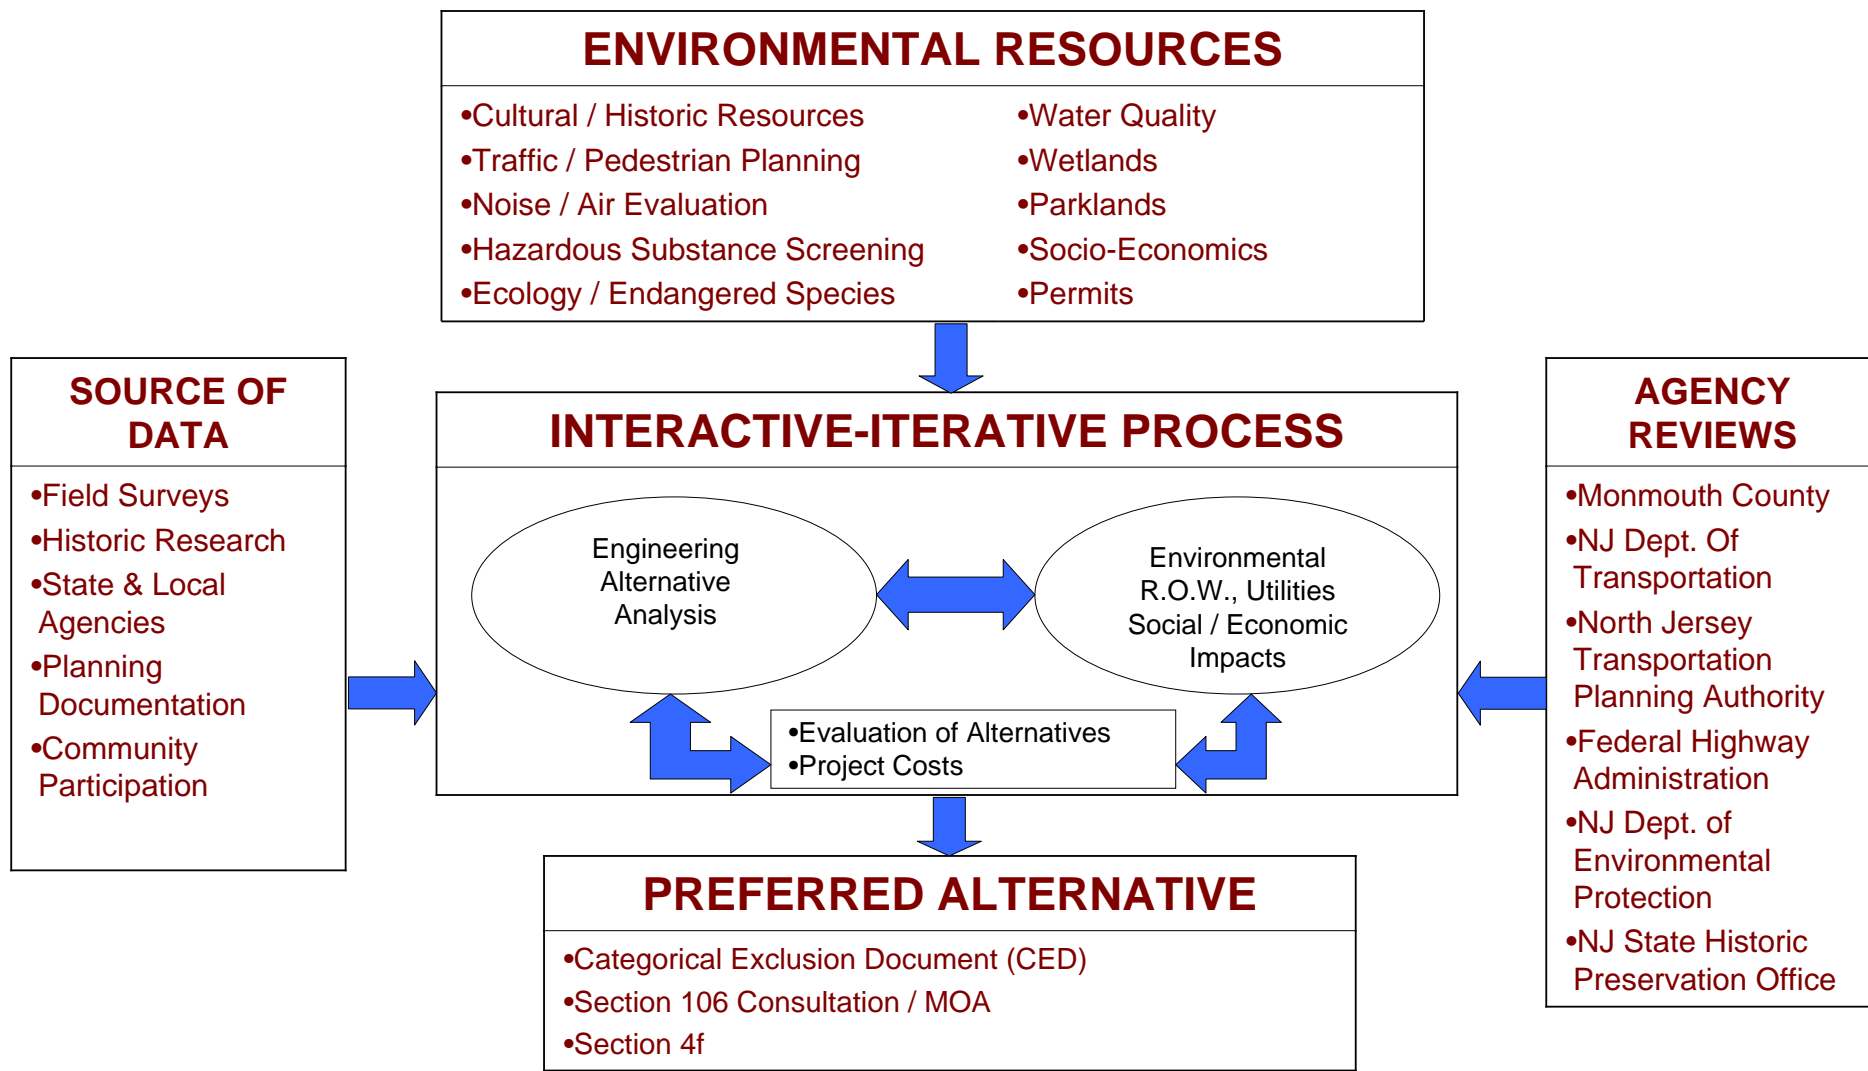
ENVIRONMENTAL RESOURCES

•Cultural / Historic Resources
•Traffic / Pedestrian Planning
•Noise / Air Evaluation
•Hazardous Substance Screening
•Ecology / Endangered Species

•Water Quality
•Wetlands
•Parklands
•Socio-Economics
•Permits

SOURCE OF DATA

•Field Surveys
•Historic Research
•State & Local Agencies
•Planning Documentation
•Community Participation

INTERACTIVE-ITERATIVE PROCESS

Engineering Alternative Analysis

Environmental R.O.W., Utilities Social / Economic Impacts

•Evaluation of Alternatives
•Project Costs

AGENCY REVIEWS

•Monmouth County
•NJ Dept. Of Transportation
•North Jersey Transportation Planning Authority
•Federal Highway Administration
•NJ Dept. of Environmental Protection
•NJ State Historic Preservation Office

PREFERRED ALTERNATIVE

•Categorical Exclusion Document (CED)
•Section 106 Consultation / MOA
•Section 4f